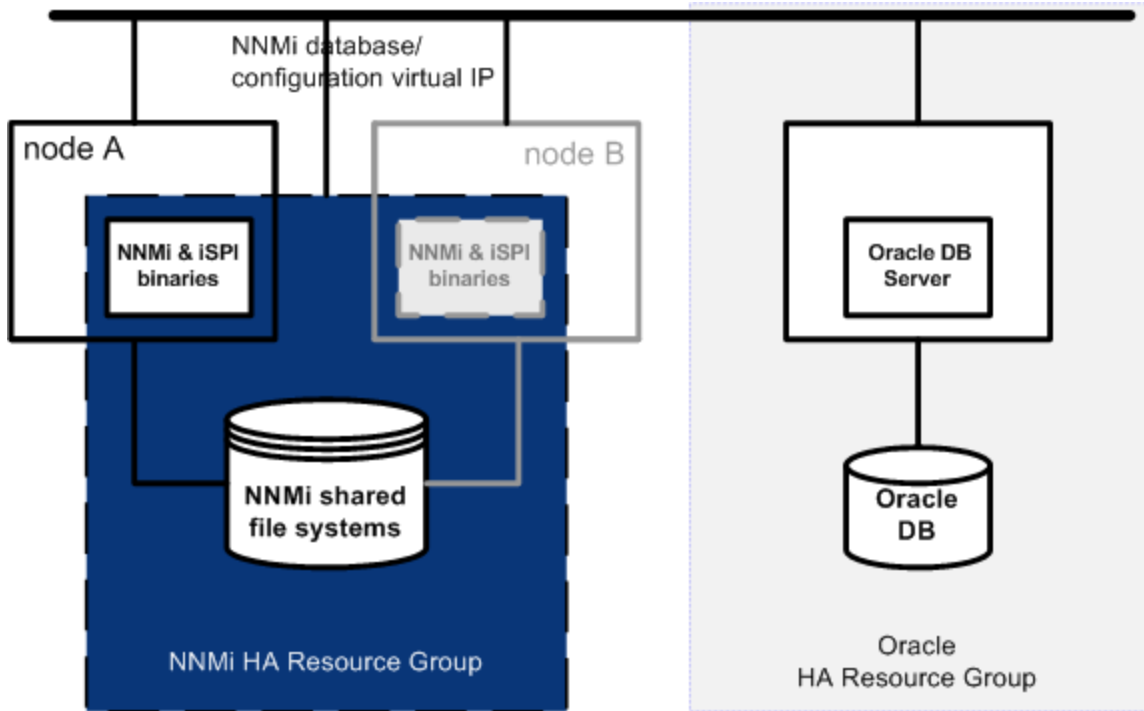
NNMi database/
configuration virtual IP

node A

node B

NNMi & iSPI binaries

NNMi & iSPI binaries

Oracle DB Server

NNMi shared file systems

Oracle DB

NNMi HA Resource Group

Oracle
HA Resource Group